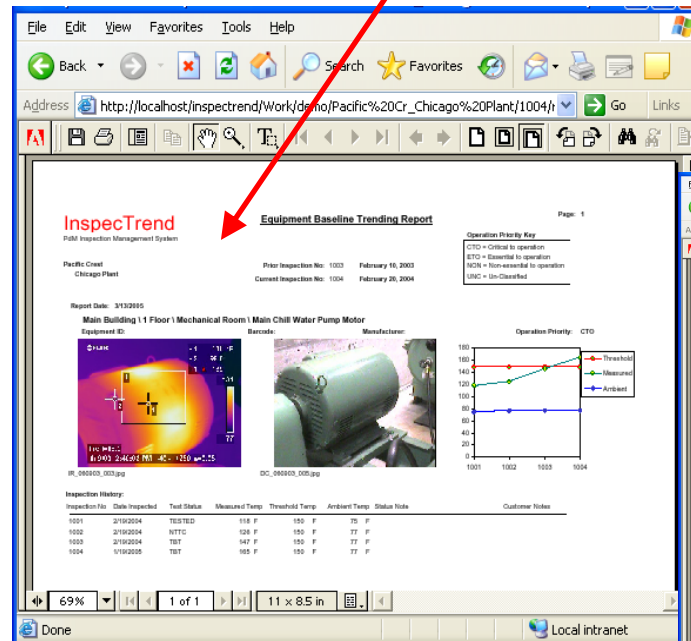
File Edit View Favorites Tools Help

Back Search Favorites

Address http://localhost/inspectrend/Work/demo/Pacific%20Cr_Chicago%20Plant/1004/ Go Links

InspecTrend
PdM Inspection Management System

Equipment Baseline Trending Report

Page: 1

Operation Priority Key
CTO = Critical to operation
ETO = Essential to operation
NON = Non-essential to operation
UNC = Un-Classified

Pacific Crest
Chicago Plant

Prior Inspection No: 1003 February 10, 2003
Current Inspection No: 1004 February 20, 2004

Report Date: 3/13/2005

Main Building \ 1 Floor \ Mechanical Room \ Main Chill Water Pump Motor

Equipment ID: Barcode: Manufacturer: Operation Priority: CTO

IR_090903_003.jpg DC_090903_005.jpg

| | Threshold | Measured | Ambient |
|---|---|---|---|

160 140 120 100 80 60 40 20 0
1001 1002 1003 1004

Inspection History:

| Inspection No | Date Inspected | Test Status | Measured Temp | Threshold Temp | Ambient Temp | Status Note | Customer Notes |
|---|---|---|---|---|---|---|---|
| 1001 | 2/19/2004 | TESTED | 118 F | 150 F | 75 F | | |
| 1002 | 2/19/2004 | NTTC | 126 F | 150 F | 77 F | | |
| 1003 | 2/19/2004 | TBT | 147 F | 150 F | 77 F | | |
| 1004 | 1/19/2005 | TBT | 165 F | 150 F | 77 F | | |

69% 1 of 1 11 x 8.5 in

Done Local intranet